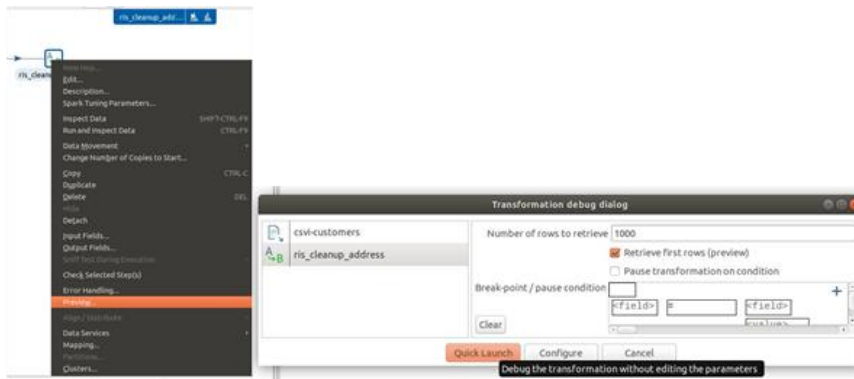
ris_cleanup_add...

ris_clean

New Hop...
Edit...
Description...
Spark Tuning Parameters...
Inspect Data SHIFT-CTRL-F9
Run and Inspect Data CTRL-F9
Data Movement
Change Number of Copies to Start...
Copy CTRL-C
Duplicate
Delete DEL
Hide
Detach
Input Fields...
Output Fields...
Sniff Test During Execution
Check Selected Step(s)
Error Handling...
Preview...
Align / Distribute
Data Services
Mapping...
Partitions...
Clusters...

Transformation debug dialog

csvi-customers
ris_cleanup_address

Number of rows to retrieve 1000
Retrieve first rows (preview)
Pause transformation on condition
Break-point / pause condition
<field> = <field>
<value>
Clear

Quick Launch Configure Cancel
Debug the transformation without editing the parameters